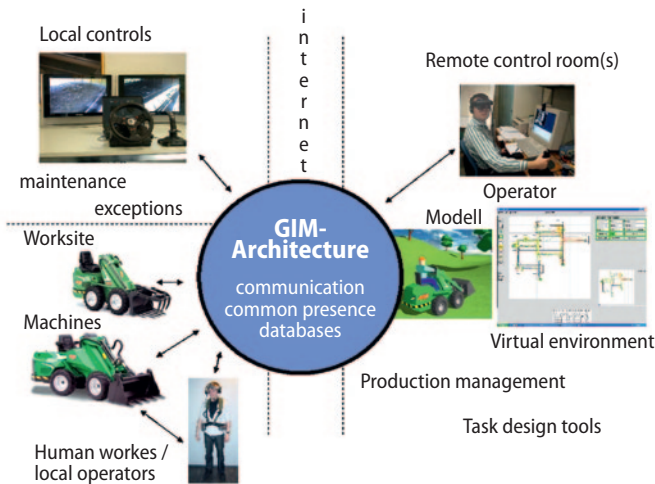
Local controls

i n t e r n e t

Remote control room(s)

maintenance

exceptions

Operator

Modell

GIM-Architecture

communication
common presence
databases

Worksite

Machines

Virtual environment

Production management

Task design tools

Human workes / local operators